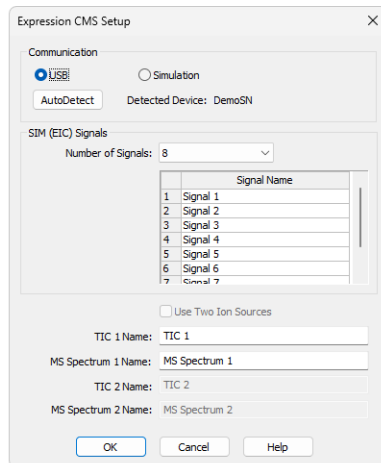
Expression CMS Setup

Communication

USB Simulation

AutoDetect Detected Device: DemoSN

SIM (EIC) Signals

Number of Signals: 8

| | Signal Name |
|---|---|
| 1 | Signal 1 |
| 2 | Signal 2 |
| 3 | Signal 3 |
| 4 | Signal 4 |
| 5 | Signal 5 |
| 6 | Signal 6 |
| 7 | Signal 7 |

Use Two Ion Sources

TIC 1 Name: TIC 1

MS Spectrum 1 Name: MS Spectrum 1

TIC 2 Name: TIC 2

MS Spectrum 2 Name: MS Spectrum 2

OK Cancel Help